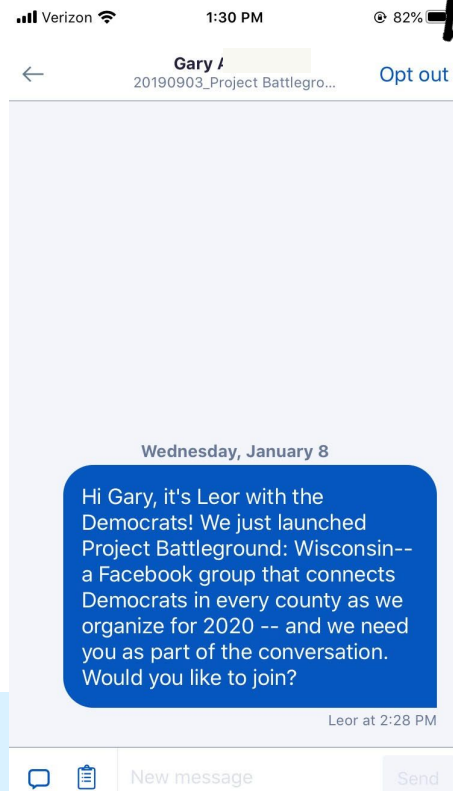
Verizon 1:30 PM 82%

Gary A

20190903_Project Battlegro...

Opt out

Wednesday, January 8

Hi Gary, it's Leor with the Democrats! We just launched Project Battleground: Wisconsin-- a Facebook group that connects Democrats in every county as we organize for 2020 -- and we need you as part of the conversation. Would you like to join?

Leor at 2:28 PM

New message

Send